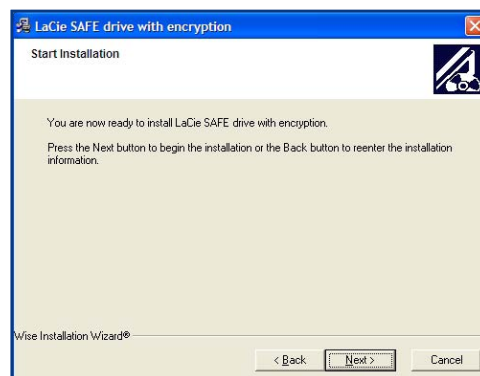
LaCie SAFE drive with encryption

Start Installation

You are now ready to install LaCie SAFE drive with encryption.

Press the Next button to begin the installation or the Back button to reenter the installation information.

Wise Installation Wizard®

< Back

Next >

Cancel